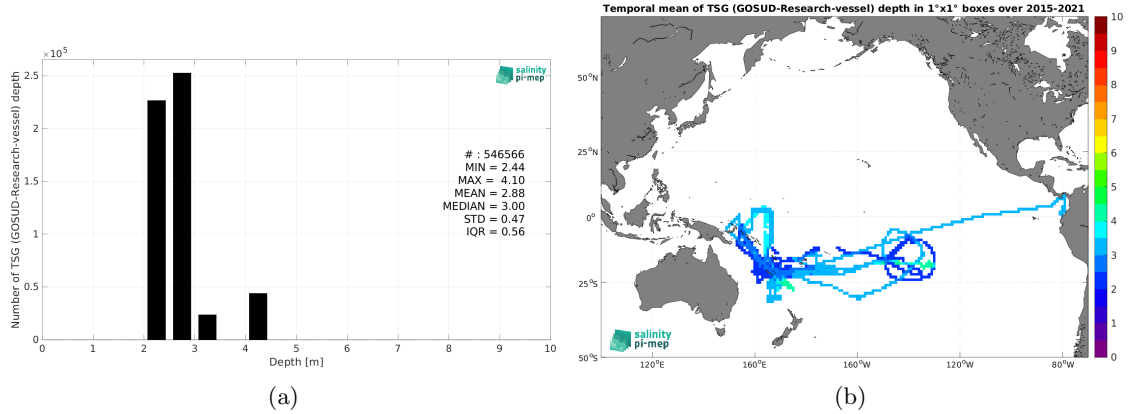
$\times 10^5$

2.5
2
1.5
1
0.5
0

Number of TSG (GOSUD-Research-vessel) depth

salinity
pi-mep

# : 546566
MIN = 2.44
MAX = 4.10
MEAN = 2.88
MEDIAN = 3.00
STD = 0.47
IQR = 0.56

0 1 2 3 4 5 6 7 8 9 10
Depth [m]

(a)

Temporal mean of TSG (GOSUD-Research-vessel) depth in 1°x1° boxes over 2015-2021

50°N
25°N
0°
25°S
50°S

120°E 160°E 160°W 120°W 80°W

salinity
pi-mep

10
9
8
7
6
5
4
3
2
1
0

(b)